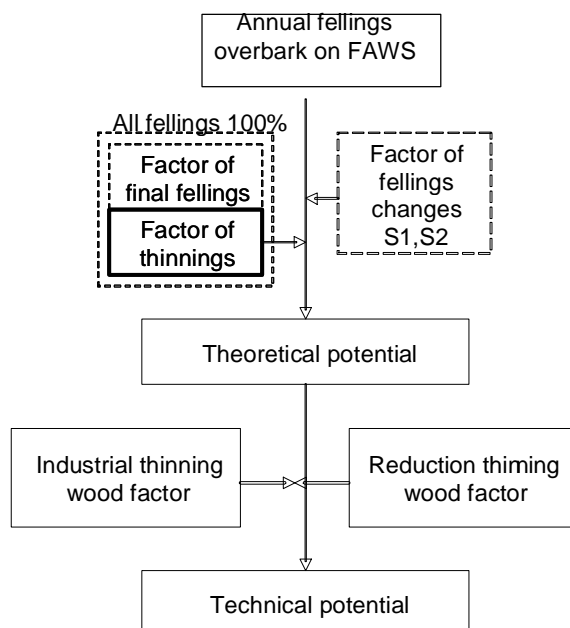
Annual fellings overbark on FAWS

All fellings 100%

Factor of final fellings

Factor of thinnings

Factor of fellings changes S1,S2

Theoretical potential

Industrial thinning wood factor

Reduction thiming wood factor

Technical potential